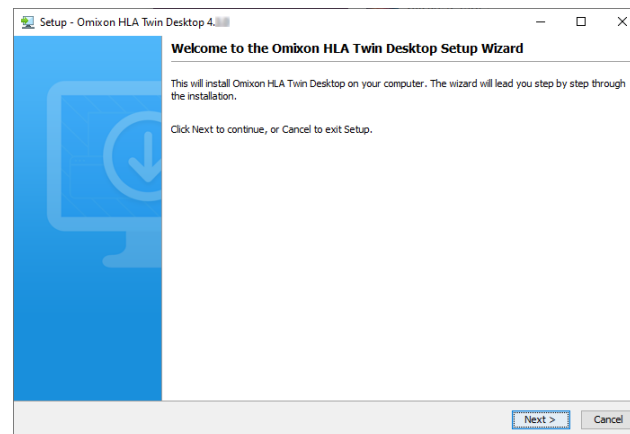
Setup - Omixon HLA Twin Desktop 4.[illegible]

Welcome to the Omixon HLA Twin Desktop Setup Wizard

This will install Omixon HLA Twin Desktop on your computer. The wizard will lead you step by step through the installation.

Click Next to continue, or Cancel to exit Setup.

Next >

Cancel